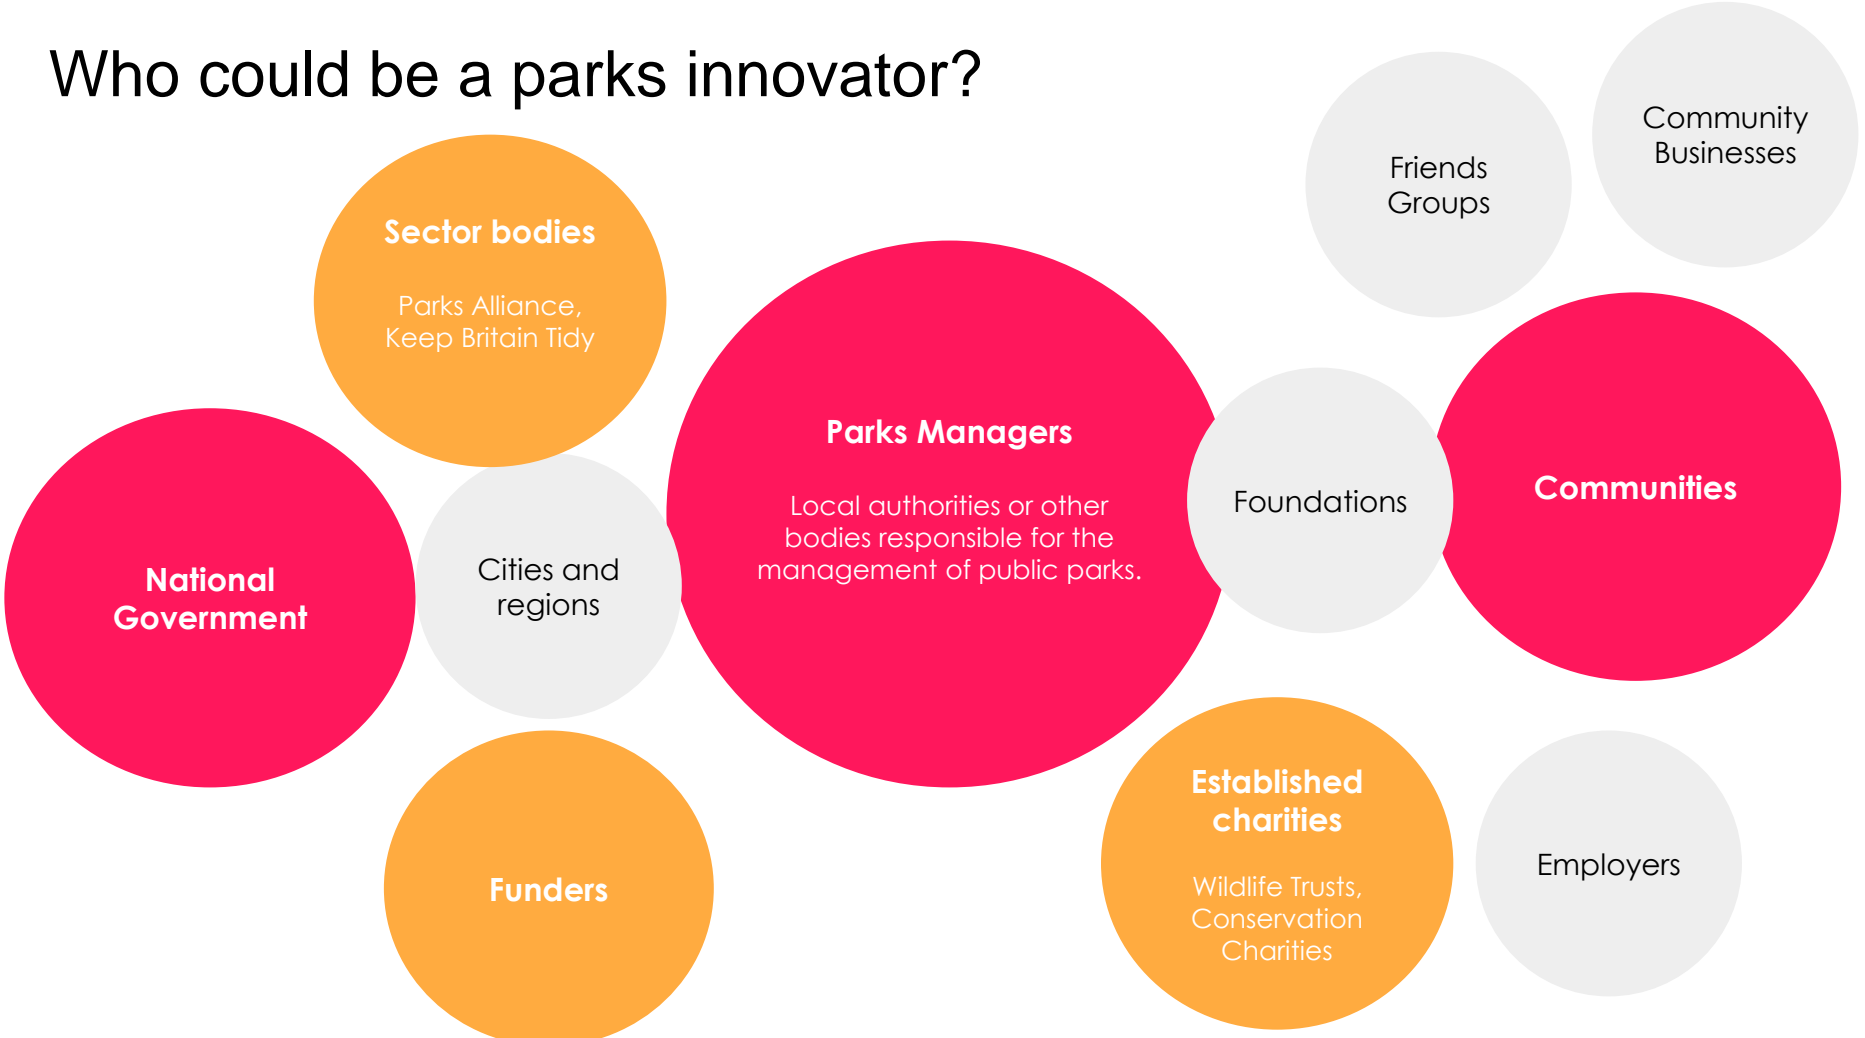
Who could be a parks innovator?

Friends Groups

Community Businesses

Sector bodies

Parks Alliance, Keep Britain Tidy

Parks Managers

Local authorities or other bodies responsible for the management of public parks.

Foundations

Communities

National Government

Cities and regions

Established charities

Wildlife Trusts, Conservation Charities

Employers

Funders